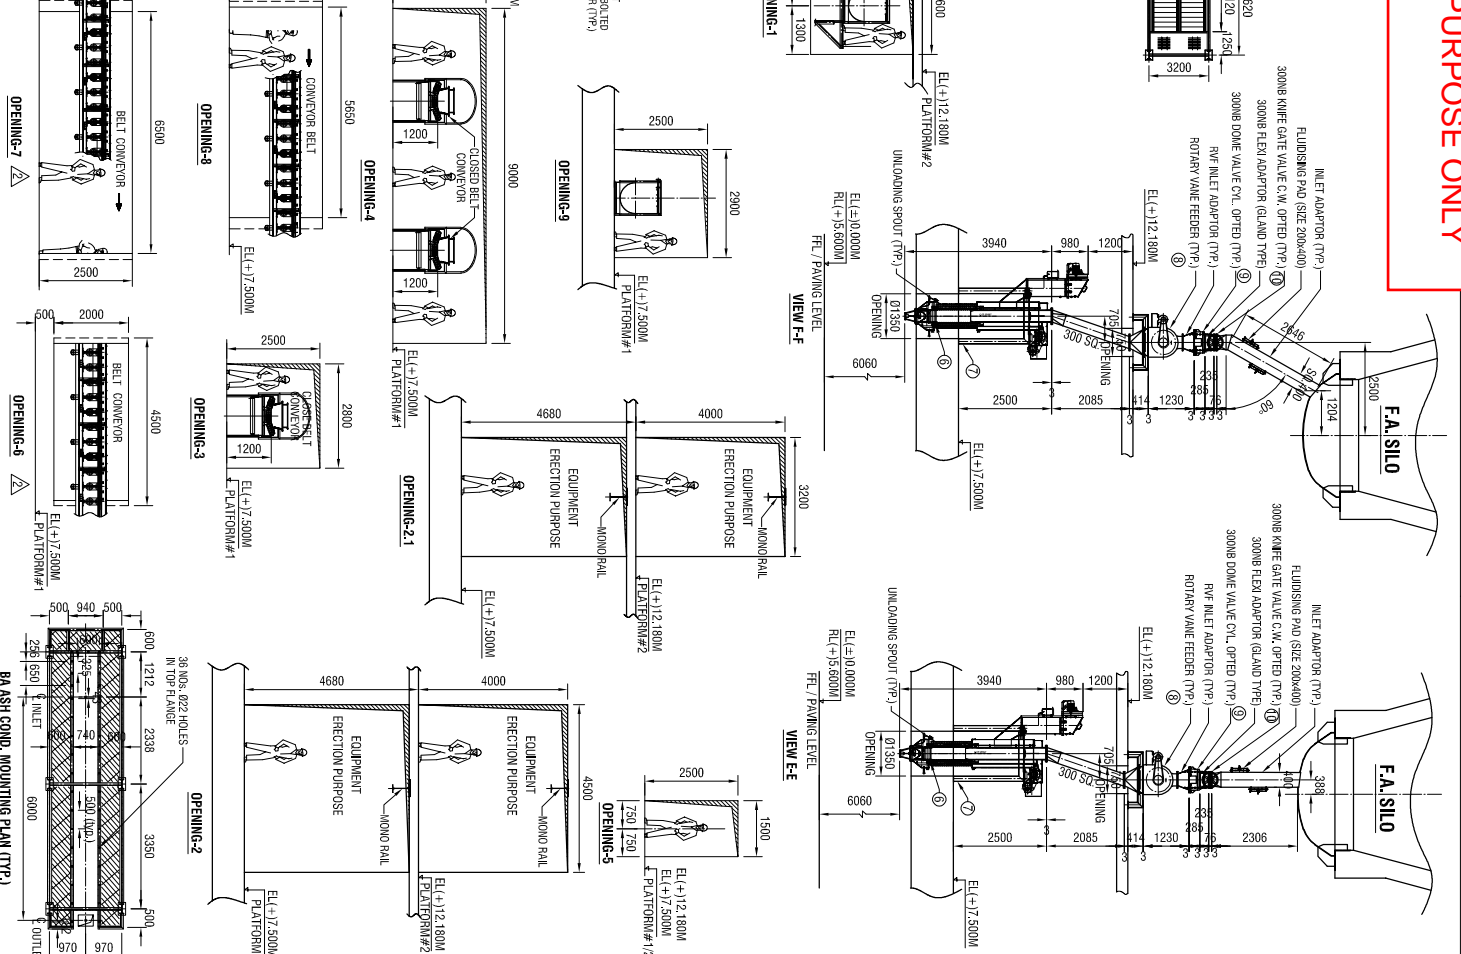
PURPOSE ONLY

OPENING-7
BELT CONVEYOR
6500
2500

OPENING-8
CONVEYOR BELT
5650
EL(+)7.500M

OPENING-4
1200
CLOSED BELT CONVEYOR
1200
9000
EL(+)7.500M
PLATFORM#1

OPENING-9
2500
2900
EL(+)7.500M
PLATFORM#1

OPENING-1
1300
600
EL(+)12.180M
PLATFORM#2

3200
120
125
620

OPENING-6
500
2000
BELT CONVEYOR
4500
EL(+)7.500M
PLATFORM#1

OPENING-3
2500
CLOSED BELT CONVEYOR
2800
1200
EL(+)7.500M
PLATFORM#1

OPENING-2.1
4680
4000
EQUIPMENT ERECTION PURPOSE
MONO RAIL
EQUIPMENT ERECTION PURPOSE
MONO RAIL
3200
EL(+)7.500M
EL(+)12.180M
PLATFORM#2

VIEW F-F
UNLOADING SPOUT (TYP.)
EL(±)0.000M
RL(+)5.600M
FFL / PAVING LEVEL
Ø1350 OPENING
3940
980
1200
EL(+)12.180M
705
300 SQ. OPENING
6060
2500
2085
414
1230
3
3
EL(+)7.500M
INLET ADAPTOR (TYP.)
FLUIDISING PAD (SIZE 200x400)
300NB KNIFE GATE VALVE C.W. OPTED (TYP.)
300NB FLEXI ADAPTOR (GLAND TYPE)
300NB DOME VALVE CYL. OPTED (TYP.)
RVF INLET ADAPTOR (TYP.)
ROTARY VANE FEEDER (TYP.)
2646
235
285
76
60°
1204
2500
F.A. SILO

BA ASH COND. MOUNTING PLAN (TYP.)
500
940
500
600
1212
36 NOS. Ø22 HOLES IN TOP FLANGE
256
650
INLET
325
740
600
2338
500 (typ.)
6000
3350
500
OUTLET
970
970

OPENING-2
4680
4000
EQUIPMENT ERECTION PURPOSE
MONO RAIL
EQUIPMENT ERECTION PURPOSE
MONO RAIL
4500
EL(+)7.500M
PLATFORM
EL(+)12.180M
PLATFORM#2

OPENING-5
2500
750
750
1500
EL(+)12.180M
EL(+)7.500M
PLATFORM#1/2

VIEW E-E
UNLOADING SPOUT (TYP.)
EL(±)0.000M
RL(+)5.600M
FFL / PAVING LEVEL
Ø1350 OPENING
3940
980
1200
EL(+)12.180M
705
300 SQ. OPENING
6060
2500
2085
414
1230
2306
3
3
EL(+)7.500M
INLET ADAPTOR (TYP.)
FLUIDISING PAD (SIZE 200x400)
300NB KNIFE GATE VALVE C.W. OPTED (TYP.)
300NB FLEXI ADAPTOR (GLAND TYPE)
300NB DOME VALVE CYL. OPTED (TYP.)
RVF INLET ADAPTOR (TYP.)
ROTARY VANE FEEDER (TYP.)
235
285
76
400
388
F.A. SILO